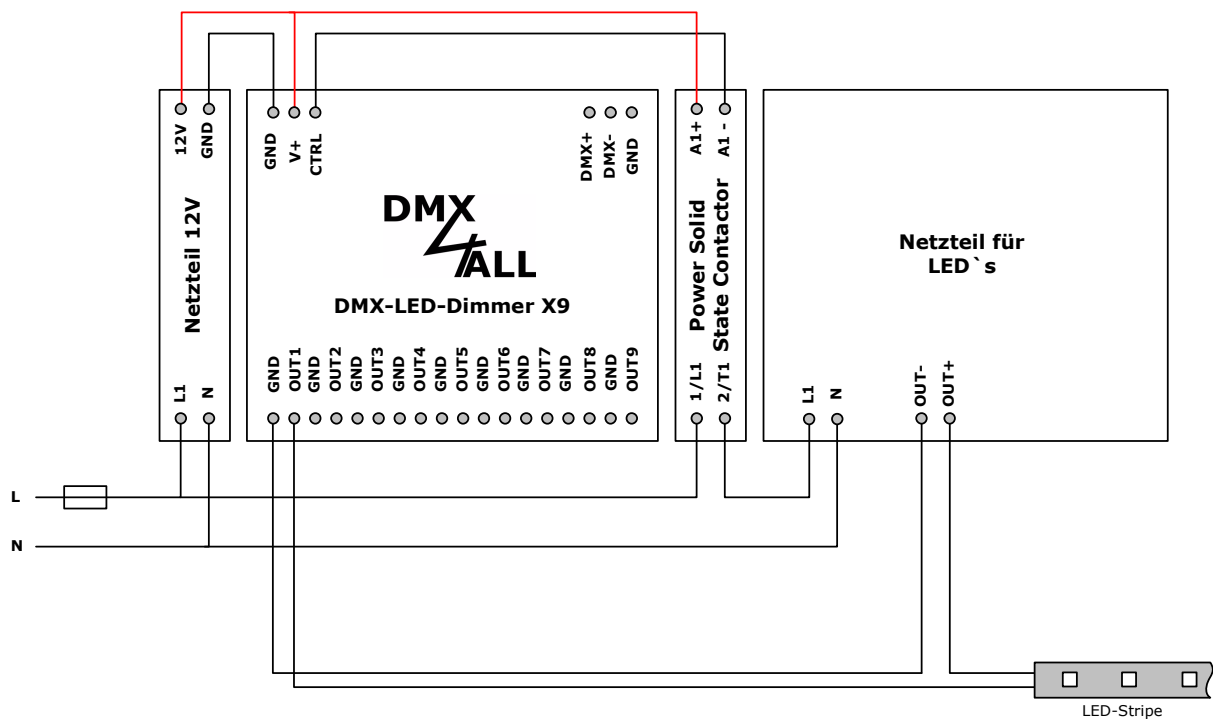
12V
GND
Netzteil 12V
L1
N

GND
V+
CTRL
DMX+
DMX-
GND
DMX
ALL
DMX-LED-Dimmer X9
GND
OUT1
GND
OUT2
GND
OUT3
GND
OUT4
GND
OUT5
GND
OUT6
GND
OUT7
GND
OUT8
GND
OUT9

A1+
A1 -
Power Solid State Contactor
1/L1
2/T1

Netzteil für LED`s
L1
N
OUT-
OUT+

L
N

LED-Stripe